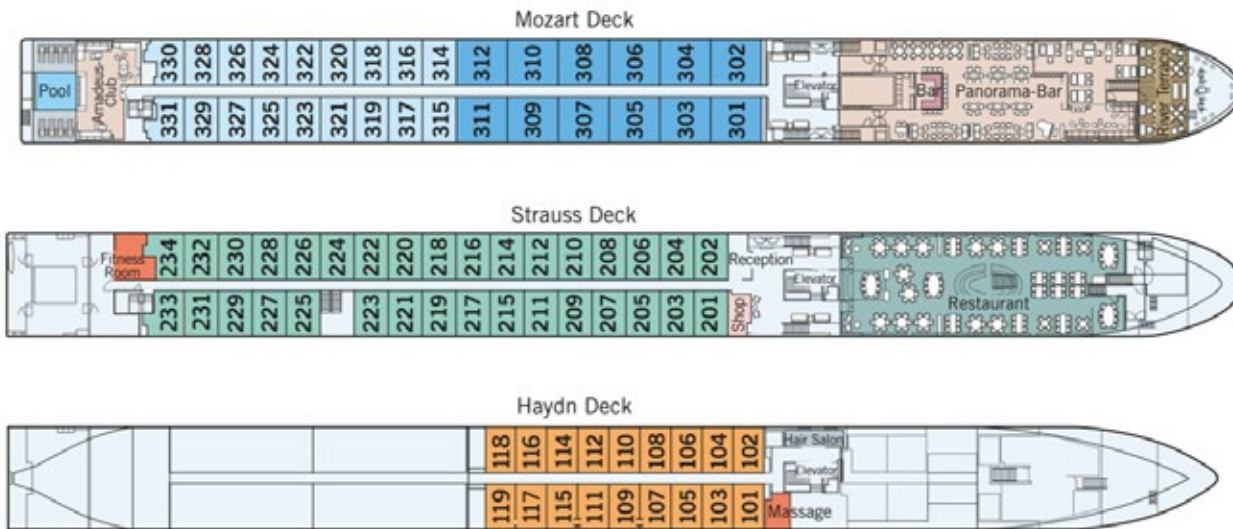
Mozart Deck

Pool
Amadeus Club
330 328 326 324 322 320 318 316 314 312 310 308 306 304 302
331 329 327 325 323 321 319 317 315 311 309 307 305 303 301
Elevator
Bar
Panorama-Bar
River Terrace

Strauss Deck

Fitness Room
234 232 230 228 226 224 222 220 218 216 214 212 210 208 206 204 202
233 231 229 227 225 223 221 219 217 215 211 209 207 205 203 201
Reception
Elevator
Shop
Restaurant

Haydn Deck

118 116 114 112 110 108 106 104 102
119 117 115 111 109 107 105 103 101
Hair Salon
Elevator
Massage